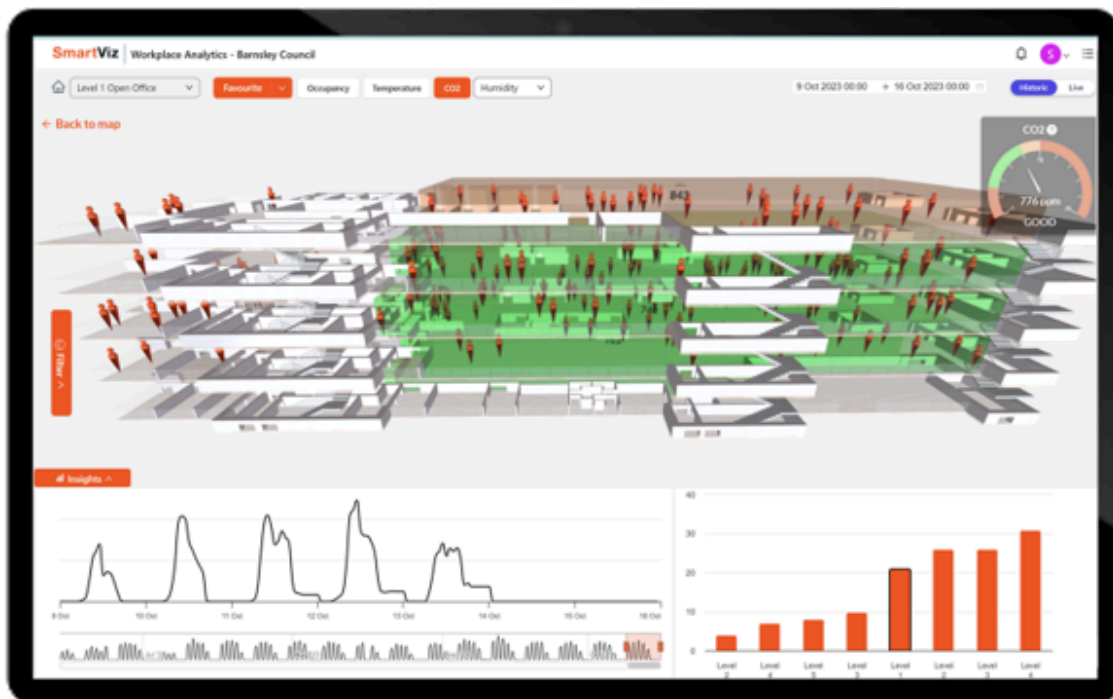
SmartViz | Workplace Analytics - Barnsley Council

S

Level 1 Open Office

Favourite

Occupancy

Temperature

CO2

Humidity

9 Oct 2023 00:00 → 16 Oct 2023 00:00

Historic

Live

← Back to map

CO2

776 ppm

GOOD

843

Filter

Insights

9 Oct

10 Oct

11 Oct

12 Oct

13 Oct

14 Oct

15 Oct

16 Oct

40

30

20

10

0

Level 2

Level 4

Level 5

Level 3

Level 1

Level 2

Level 3

Level 4